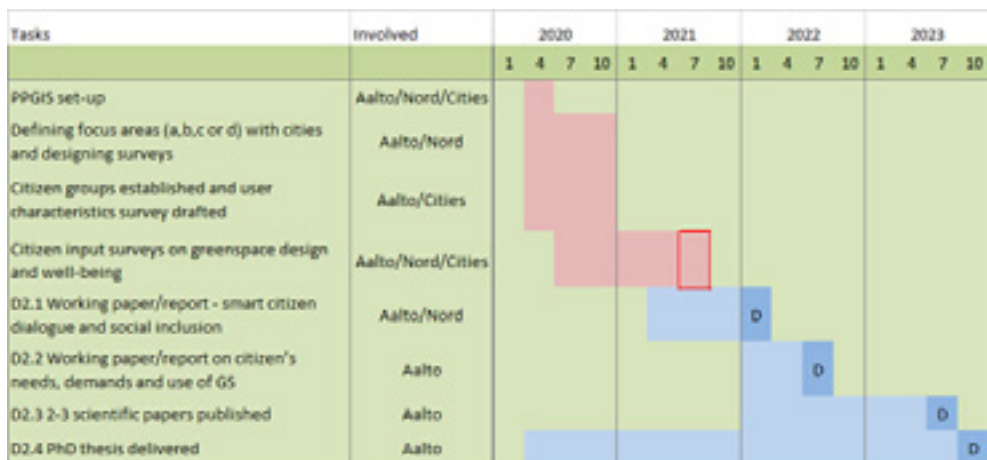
| Tasks | Involved | 2020 | | | | 2021 | | | | 2022 | | | | 2023 | | | |
|---|---|---|---|---|---|---|---|---|---|---|---|---|---|---|---|---|---|
| | | 1 | 4 | 7 | 10 | 1 | 4 | 7 | 10 | 1 | 4 | 7 | 10 | 1 | 4 | 7 | 10 |
| PPGIS set-up | Aalto/Nord/Cities | | | | | | | | | | | | | | | | |
| Defining focus areas (a,b,c or d) with cities and designing surveys | Aalto/Nord | | | | | | | | | | | | | | | | |
| Citizen groups established and user characteristics survey drafted | Aalto/Cities | | | | | | | | | | | | | | | | |
| Citizen input surveys on greenspace design and well-being | Aalto/Nord/Cities | | | | | | | | | | | | | | | | |
| D2.1 Working paper/report - smart citizen dialogue and social inclusion | Aalto/Nord | | | | | | | | | D | | | | | | | |
| D2.2 Working paper/report on citizen's needs, demands and use of GS | Aalto | | | | | | | | | | | D | | | | | |
| D2.3 2-3 scientific papers published | Aalto | | | | | | | | | | | | | | | D | |
| D2.4 PhD thesis delivered | Aalto | | | | | | | | | | | | | | | | D |